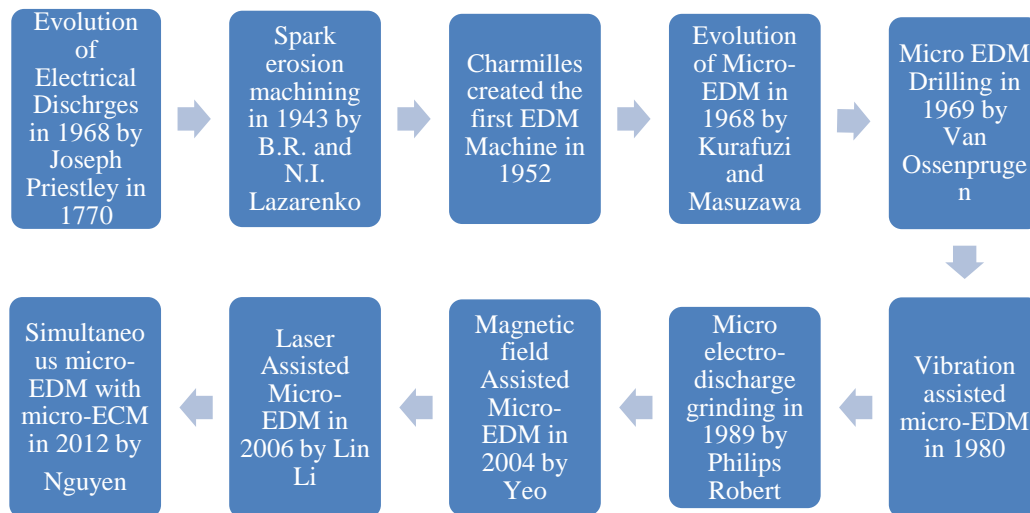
Evolution of Electrical Dischrges in 1968 by Joseph Priestley in 1770

Spark erosion machining in 1943 by B.R. and N.I. Lazarenko

Charmilles created the first EDM Machine in 1952

Evolution of Micro-EDM in 1968 by Kurafuzi and Masuzawa

Micro EDM Drilling in 1969 by Van Ossenprugen

Vibration assisted micro-EDM in 1980

Micro electro-discharge grinding in 1989 by Philips Robert

Magnetic field Assisted Micro-EDM in 2004 by Yeo

Laser Assisted Micro-EDM in 2006 by Lin Li

Simultaneous micro-EDM with micro-ECM in 2012 by Nguyen